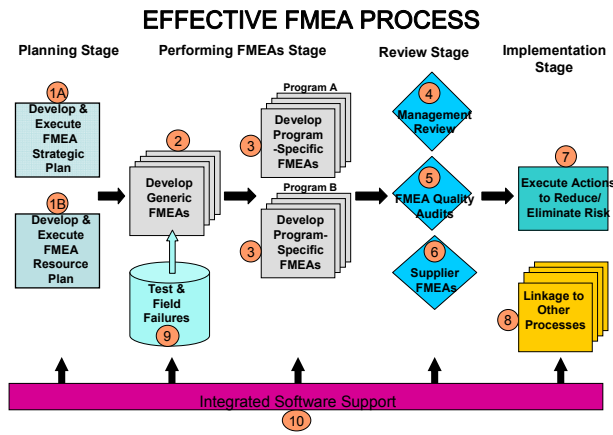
EFFECTIVE FMEA PROCESS

Planning Stage

Performing FMEAs Stage

Review Stage

Implementation Stage

1A

Develop & Execute FMEA Strategic Plan

1B

Develop & Execute FMEA Resource Plan

2

Develop Generic FMEAs

Test & Field Failures

9

Program A

3

Develop Program -Specific FMEAs

Program B

3

Develop Program-Specific FMEAs

4

Management Review

5

FMEA Quality Audits

6

Supplier FMEAs

7

Execute Actions to Reduce/ Eliminate Risk

8

Linkage to Other Processes

Integrated Software Support

10